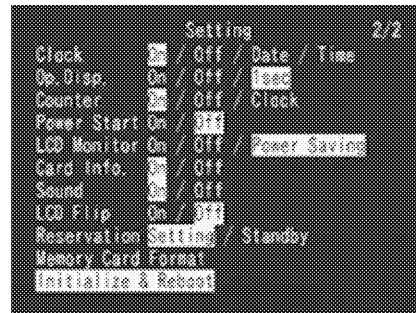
Setting 2/2
Clock On / Off / Date / Time
Op.Disp. On / Off / 1sec
Counter On / Off / Clock
Power Start On / Off
LCD Monitor On / Off / Power Saving
Card Info. On / Off
Sound On / Off
LCD Flip On / Off
Reservation Setting / Standby
Memory Card Format
Initialize & Reboot